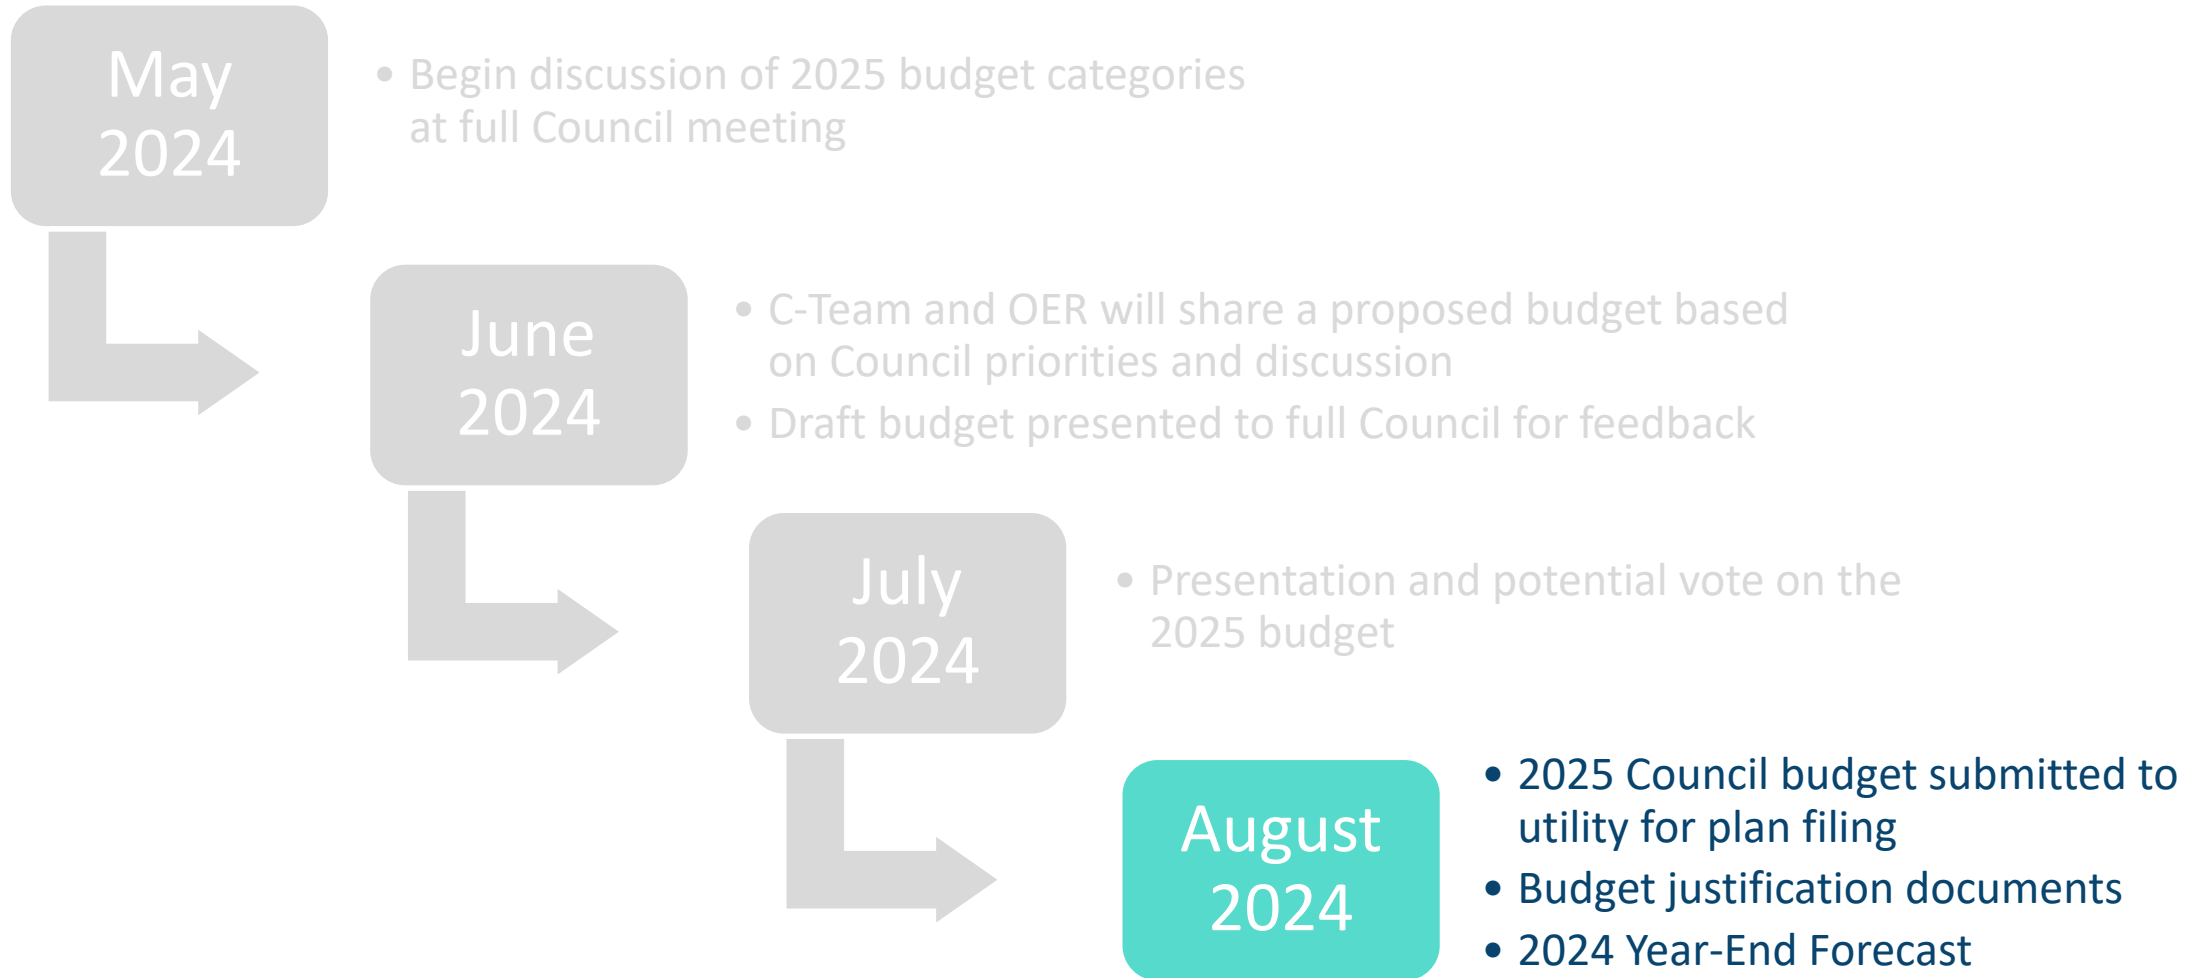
May 2024

• Begin discussion of 2025 budget categories at full Council meeting

June 2024

• C-Team and OER will share a proposed budget based on Council priorities and discussion
• Draft budget presented to full Council for feedback

July 2024

• Presentation and potential vote on the 2025 budget

August 2024

• 2025 Council budget submitted to utility for plan filing
• Budget justification documents
• 2024 Year-End Forecast